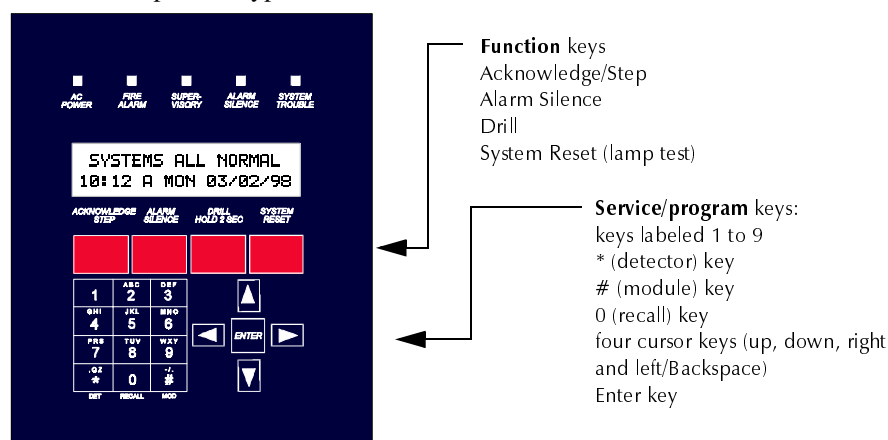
AC POWER
FIRE ALARM
SUPER-VISORY
ALARM SILENCE
SYSTEM TROUBLE

SYSTEMS ALL NORMAL
10:12 A MON 03/02/98

ACKNOWLEDGE STEP
ALARM SILENCE
DRILL HOLD 2 SEC
SYSTEM RESET

1
ABC 2
DEF 3
GHI 4
JKL 5
MNO 6
PRS 7
TUV 8
WXY 9
.QZ *
0
-/. #
DET
RECALL
MOD

ENTER

**Function** keys
Acknowledge/Step
Alarm Silence
Drill
System Reset (lamp test)

**Service/program** keys:
keys labeled 1 to 9
* (detector) key
# (module) key
0 (recall) key
four cursor keys (up, down, right and left/Backspace)
Enter key